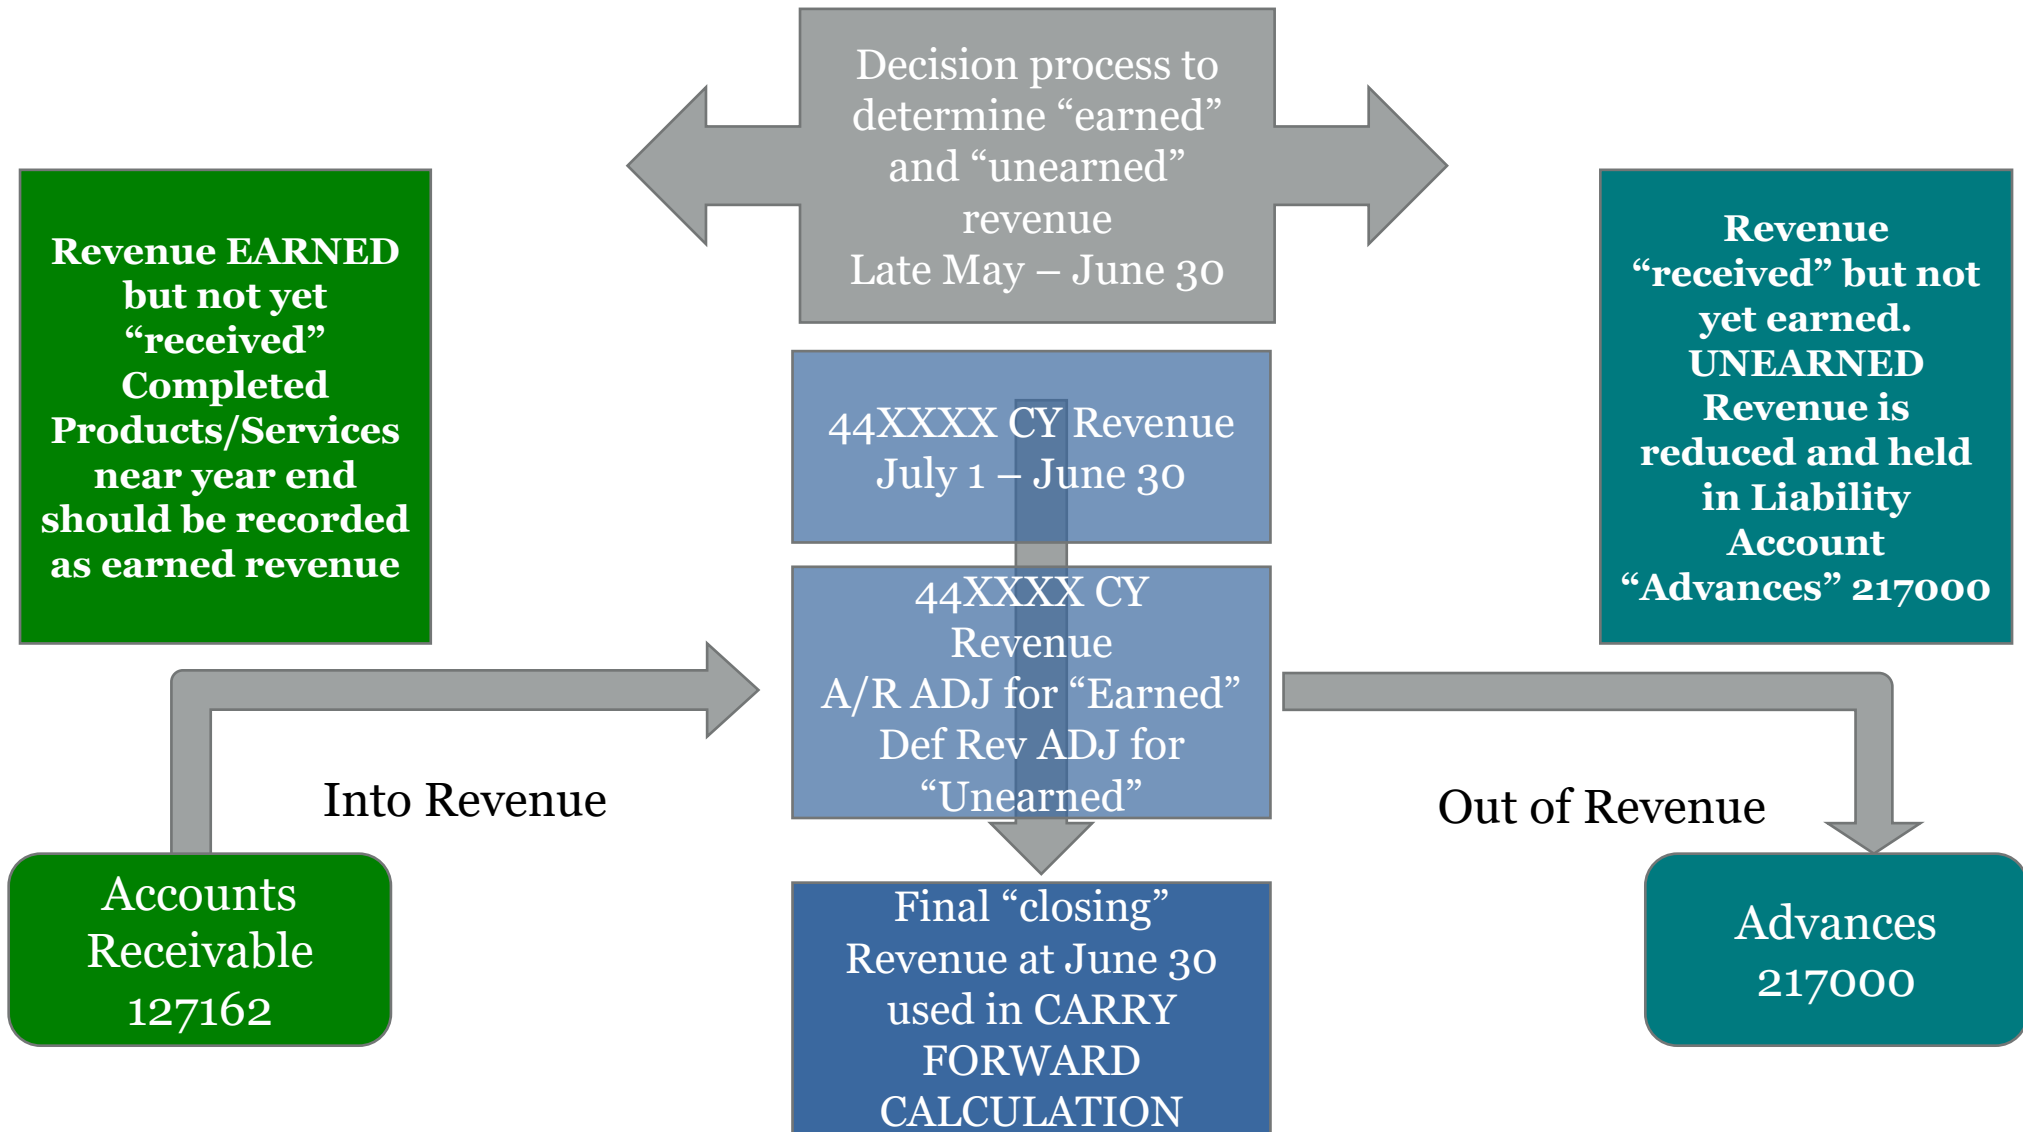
Decision process to determine “earned” and “unearned” revenue
Late May – June 30

Revenue EARNED but not yet “received” Completed Products/Services near year end should be recorded as earned revenue

44XXXX CY Revenue
July 1 – June 30

Revenue “received” but not yet earned. UNEARNED Revenue is reduced and held in Liability Account “Advances” 217000

44XXXX CY Revenue
A/R ADJ for “Earned”
Def Rev ADJ for “Unearned”

Into Revenue

Out of Revenue

Accounts Receivable 127162

Final “closing” Revenue at June 30 used in CARRY FORWARD CALCULATION

Advances 217000